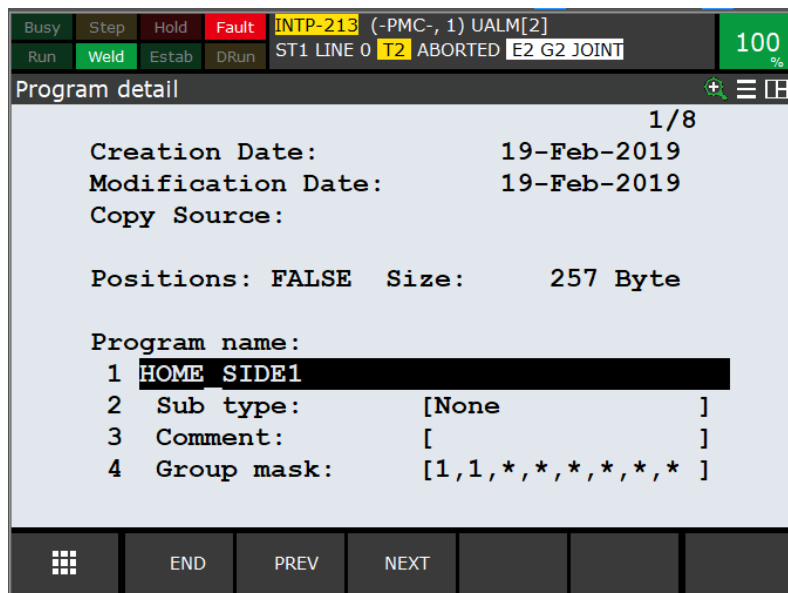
Busy Step Hold Fault
Run Weld Estab DRun

INTP-213 (-PMC-, 1) UALM[2]
ST1 LINE 0 T2 ABORTED E2 G2 JOINT

100 %

Program detail

1/8

Creation Date: 19-Feb-2019
Modification Date: 19-Feb-2019
Copy Source:

Positions: FALSE Size: 257 Byte

Program name:
1 HOME_SIDE1
2 Sub type: [None ]
3 Comment: [ ]
4 Group mask: [1,1,*,*,*,*,*,* ]

END PREV NEXT